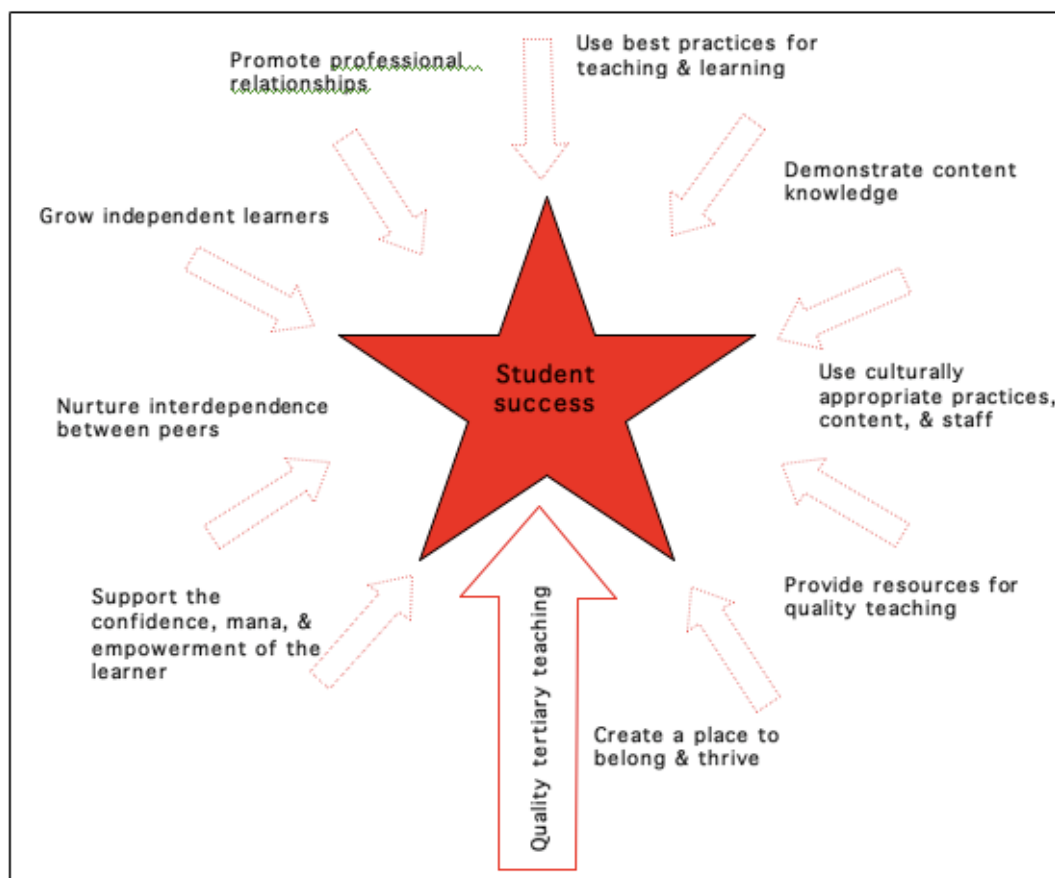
Promote professional relationships

Use best practices for teaching & learning

Demonstrate content knowledge

Grow independent learners

Student success

Use culturally appropriate practices, content, & staff

Nurture interdependence between peers

Provide resources for quality teaching

Support the confidence, mana, & empowerment of the learner

Quality tertiary teaching

Create a place to belong & thrive